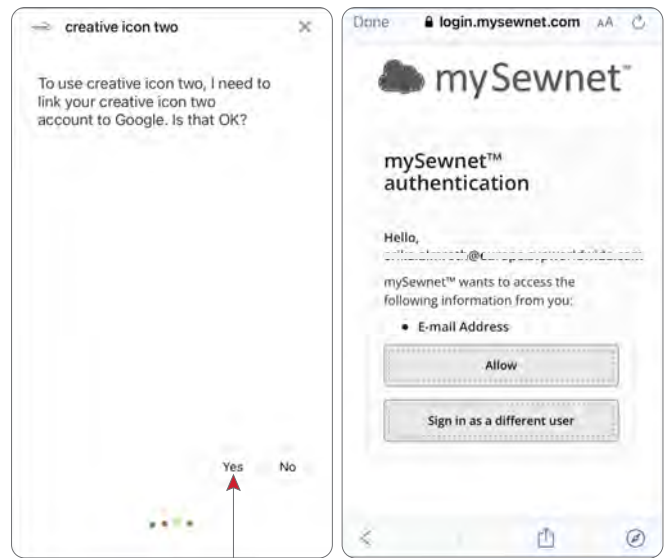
creative icon two

To use creative icon two, I need to link your creative icon two account to Google. Is that OK?

Yes No

Done login.mysewnet.com AA

mySewnet™

mySewnet™ authentication

Hello,
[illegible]

mySewnet™ wants to access the following information from you:

• E-mail Address

Allow

Sign in as a different user